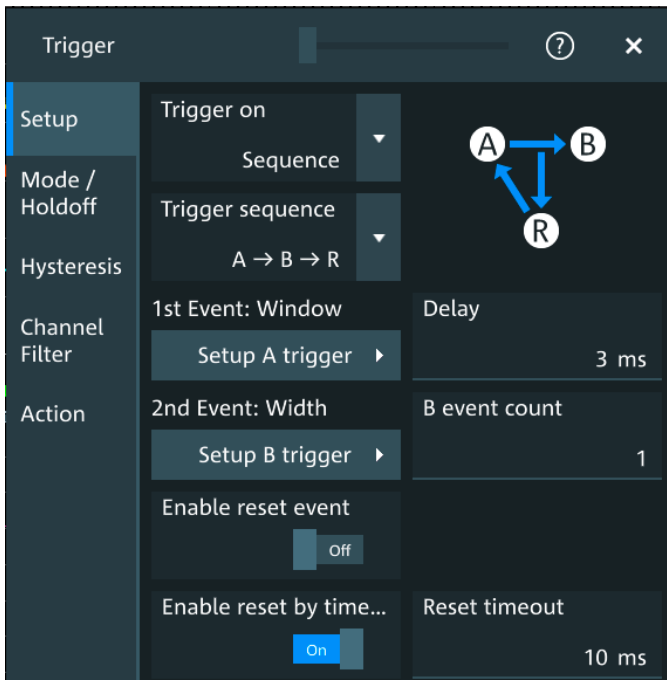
Trigger
?
×
Setup
Mode / Holdoff
Hysteresis
Channel Filter
Action
Trigger on
Sequence
A
B
R
Trigger sequence
A → B → R
1st Event: Window
Setup A trigger
Delay
3 ms
2nd Event: Width
Setup B trigger
B event count
1
Enable reset event
Off
Enable reset by time...
On
Reset timeout
10 ms